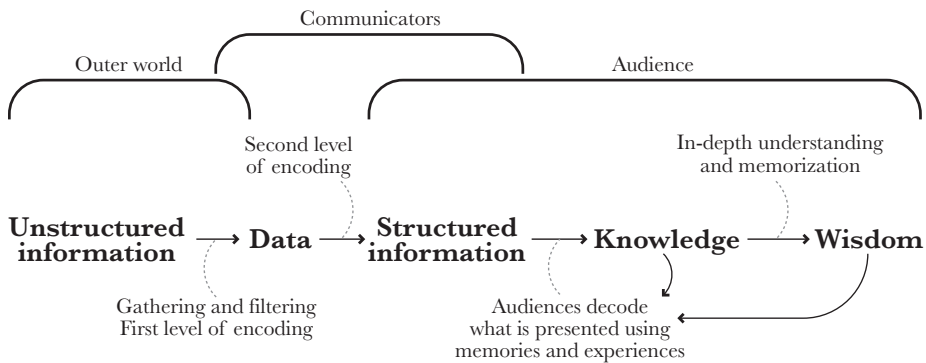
Communicators

Outer world

Audience

Second level of encoding

In-depth understanding and memorization

Unstructured information → Data → Structured information → Knowledge → Wisdom

Gathering and filtering
First level of encoding

Audiences decode what is presented using memories and experiences